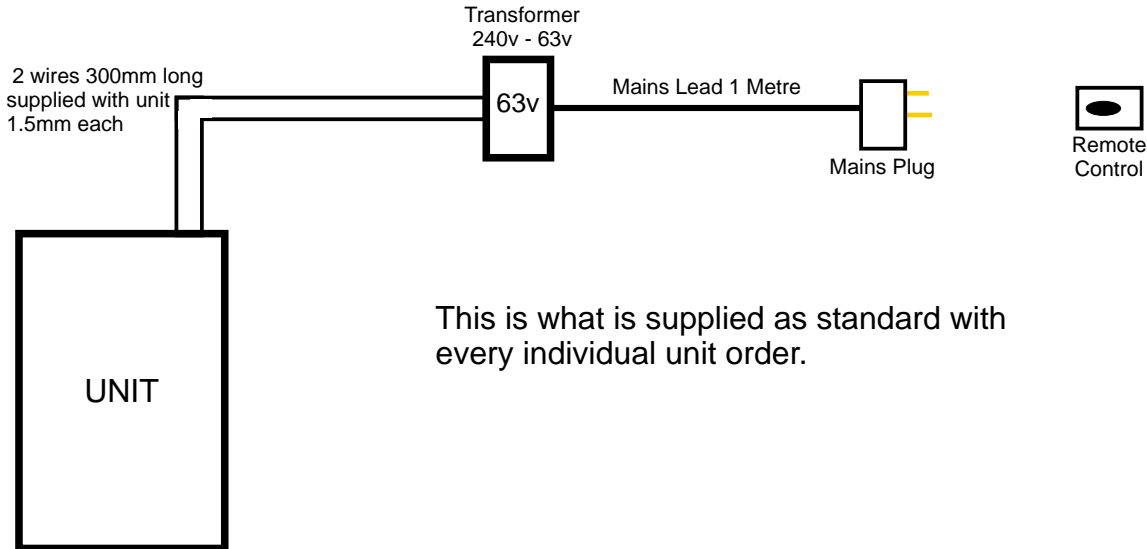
Transformer
240v - 63v

2 wires 300mm long
supplied with unit
1.5mm each

63v

Mains Lead 1 Metre

Mains Plug

Remote
Control

This is what is supplied as standard with every individual unit order.

UNIT